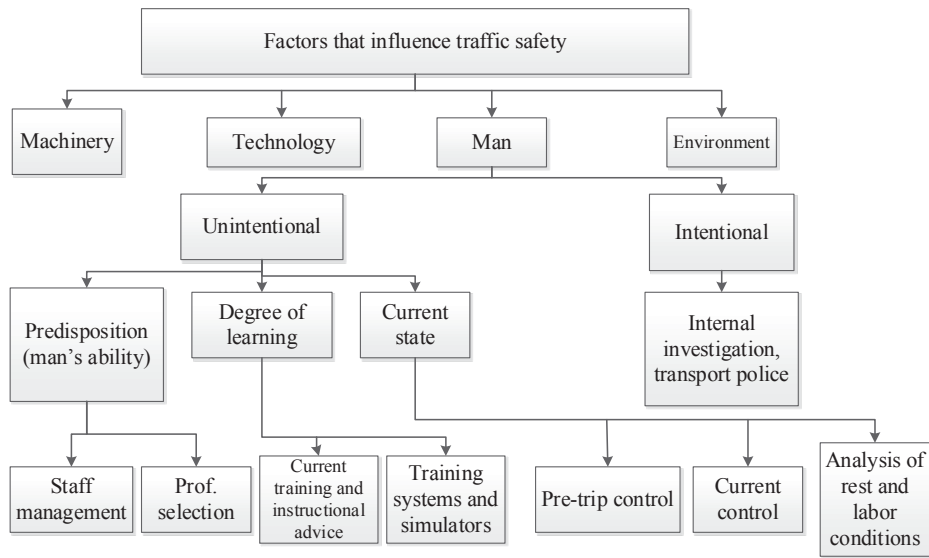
Factors that influence traffic safety

Machinery

Technology

Man

Environment

Unintentional

Intentional

Predisposition (man’s ability)

Degree of learning

Current state

Internal investigation, transport police

Staff management

Prof. selection

Current training and instructional advice

Training systems and simulators

Pre-trip control

Current control

Analysis of rest and labor conditions